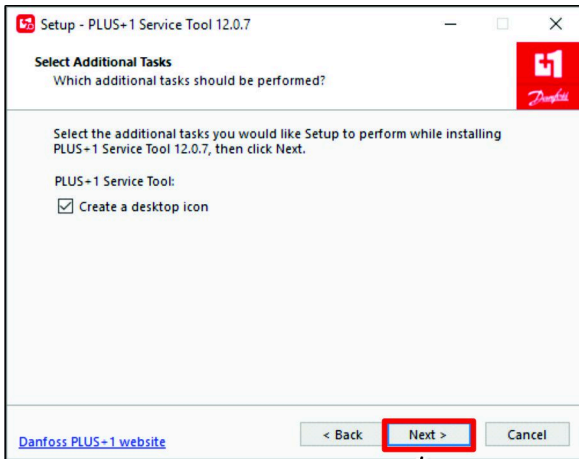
Setup - PLUS+1 Service Tool 12.0.7

Select Additional Tasks
Which additional tasks should be performed?

Danfoss

Select the additional tasks you would like Setup to perform while installing PLUS+1 Service Tool 12.0.7, then click Next.

PLUS+1 Service Tool:

Create a desktop icon

Danfoss PLUS+1 website

< Back

Next >

Cancel